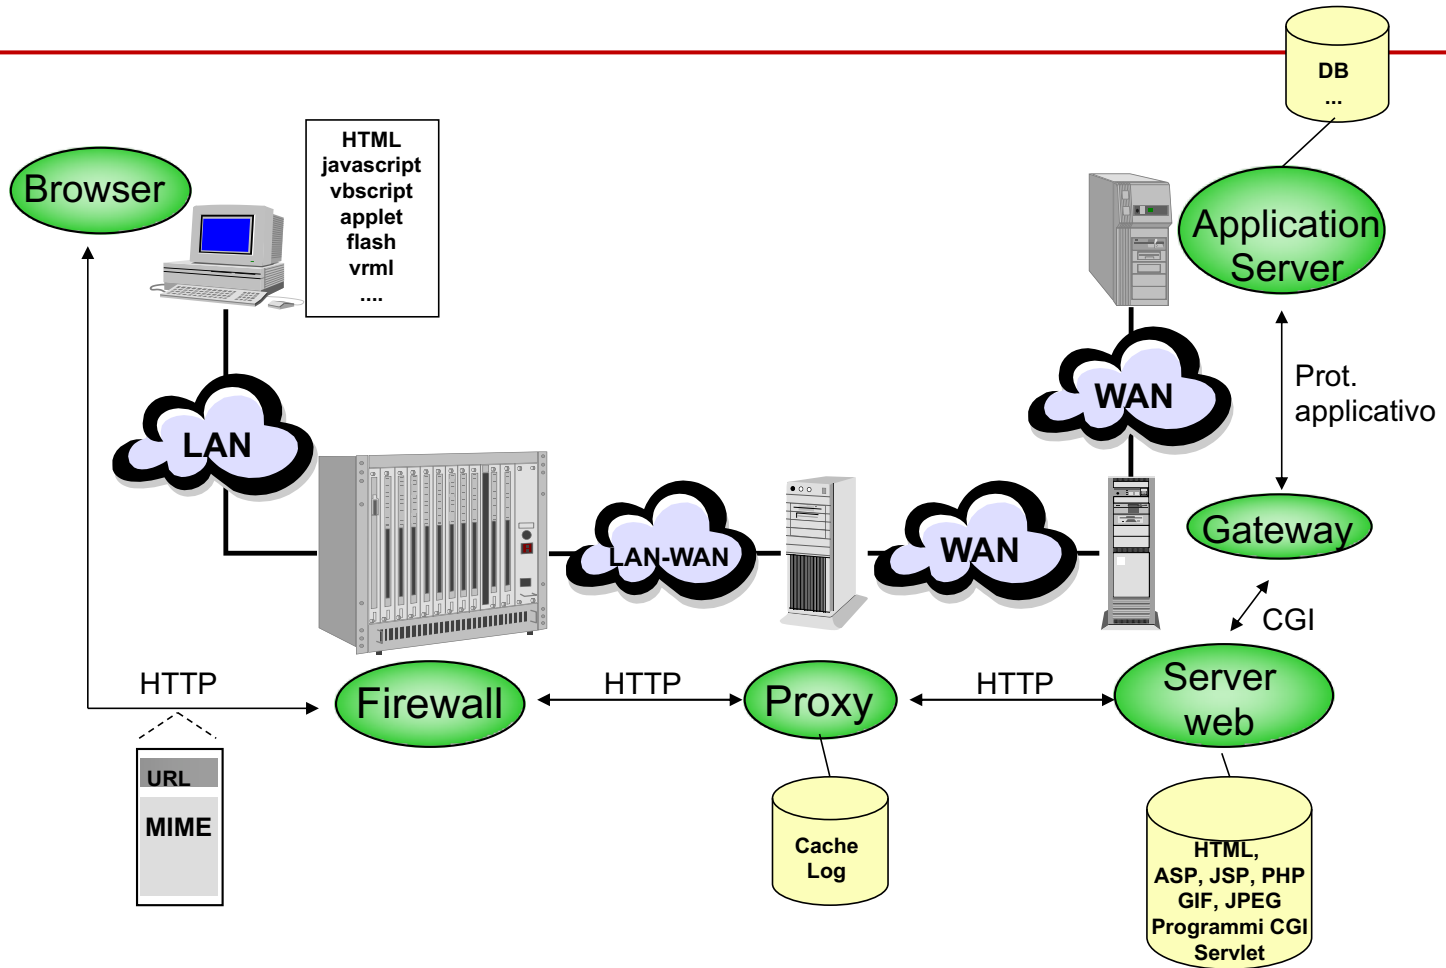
DB
...

Browser

HTML
javascript
vbscript
applet
flash
vrml
....

Application Server

WAN

Prot. applicativo

LAN

LAN-WAN

WAN

Gateway

CGI

HTTP

Firewall

HTTP

Proxy

HTTP

Server web

URL

MIME

Cache
Log

HTML,
ASP, JSP, PHP
GIF, JPEG
Programmi CGI
Servlet